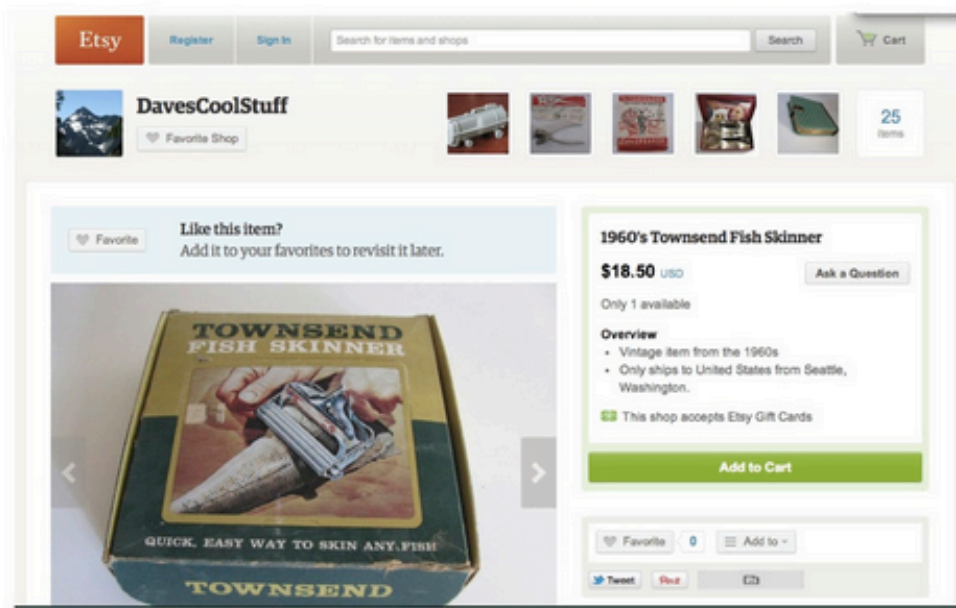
Etsy
Register
Sign In
Search for items and shops
Search
Cart

DavesCoolStuff
Favorite Shop

25
items

Favorite
Like this item?
Add it to your favorites to revisit it later.

TOWNSEND
FISH SKINNER
QUICK, EASY WAY TO SKIN ANY FISH
TOWNSEND

1960's Townsend Fish Skinner
$18.50 USD
Ask a Question
Only 1 available
Overview
• Vintage item from the 1960s
• Only ships to United States from Seattle, Washington.
This shop accepts Etsy Gift Cards
Add to Cart

Favorite
0
Add to
Tweet
Pin it